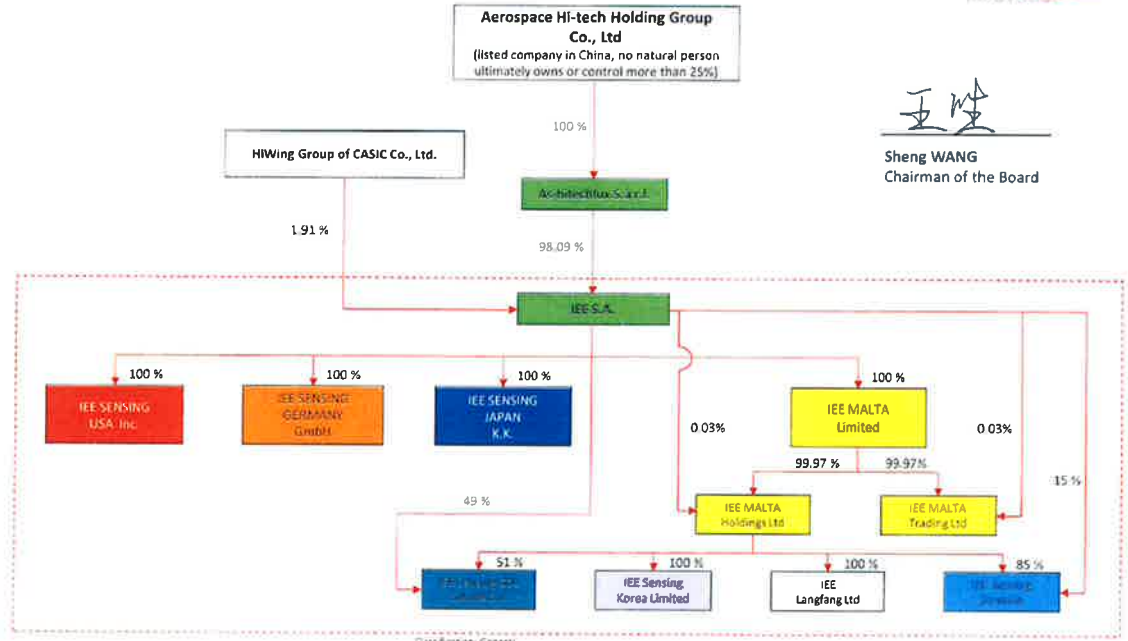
Aerospace Hi-tech Holding Group Co., Ltd
(listed company in China, no natural person ultimately owns or control more than 25%)

Sheng WANG
Chairman of the Board

100 %

HIWing Group of CASIC Co., Ltd.

Architectlux S.à r.l.

1.91 %

98.09 %

IEE S.A.

100 %

100 %

100 %

100 %

IEE SENSING USA Inc.

IEE SENSING GERMANY GmbH

IEE SENSING JAPAN K.K.

IEE MALTA Limited

0.03%

0.03%

99.97 %

99.97%

15 %

49 %

IEE MALTA Holdings Ltd

IEE MALTA Trading Ltd

51 %

100 %

100 %

85 %

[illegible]

IEE Sensing Korea Limited

IEE Langfang Ltd

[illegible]